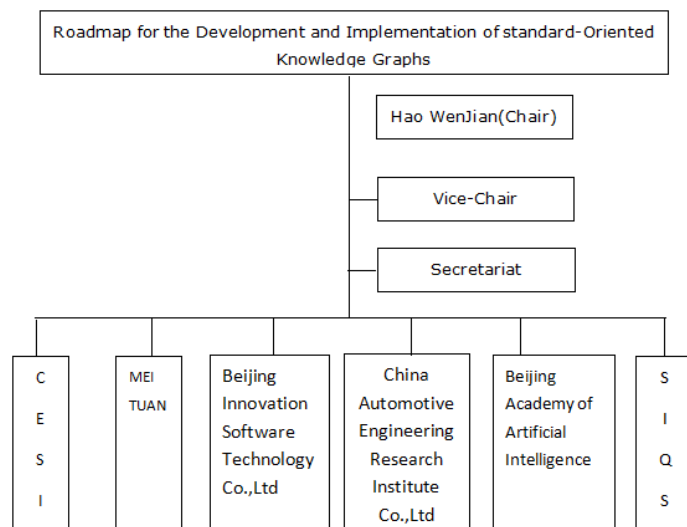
Roadmap for the Development and Implementation of standard-Oriented Knowledge Graphs

Hao WenJian(Chair)

Vice-Chair

Secretariat

C E S I

MEI TUAN

Beijing Innovation Software Technology Co.,Ltd

China Automotive Engineering Research Institute Co.,Ltd

Beijing Academy of Artificial Intelligence

S I Q S